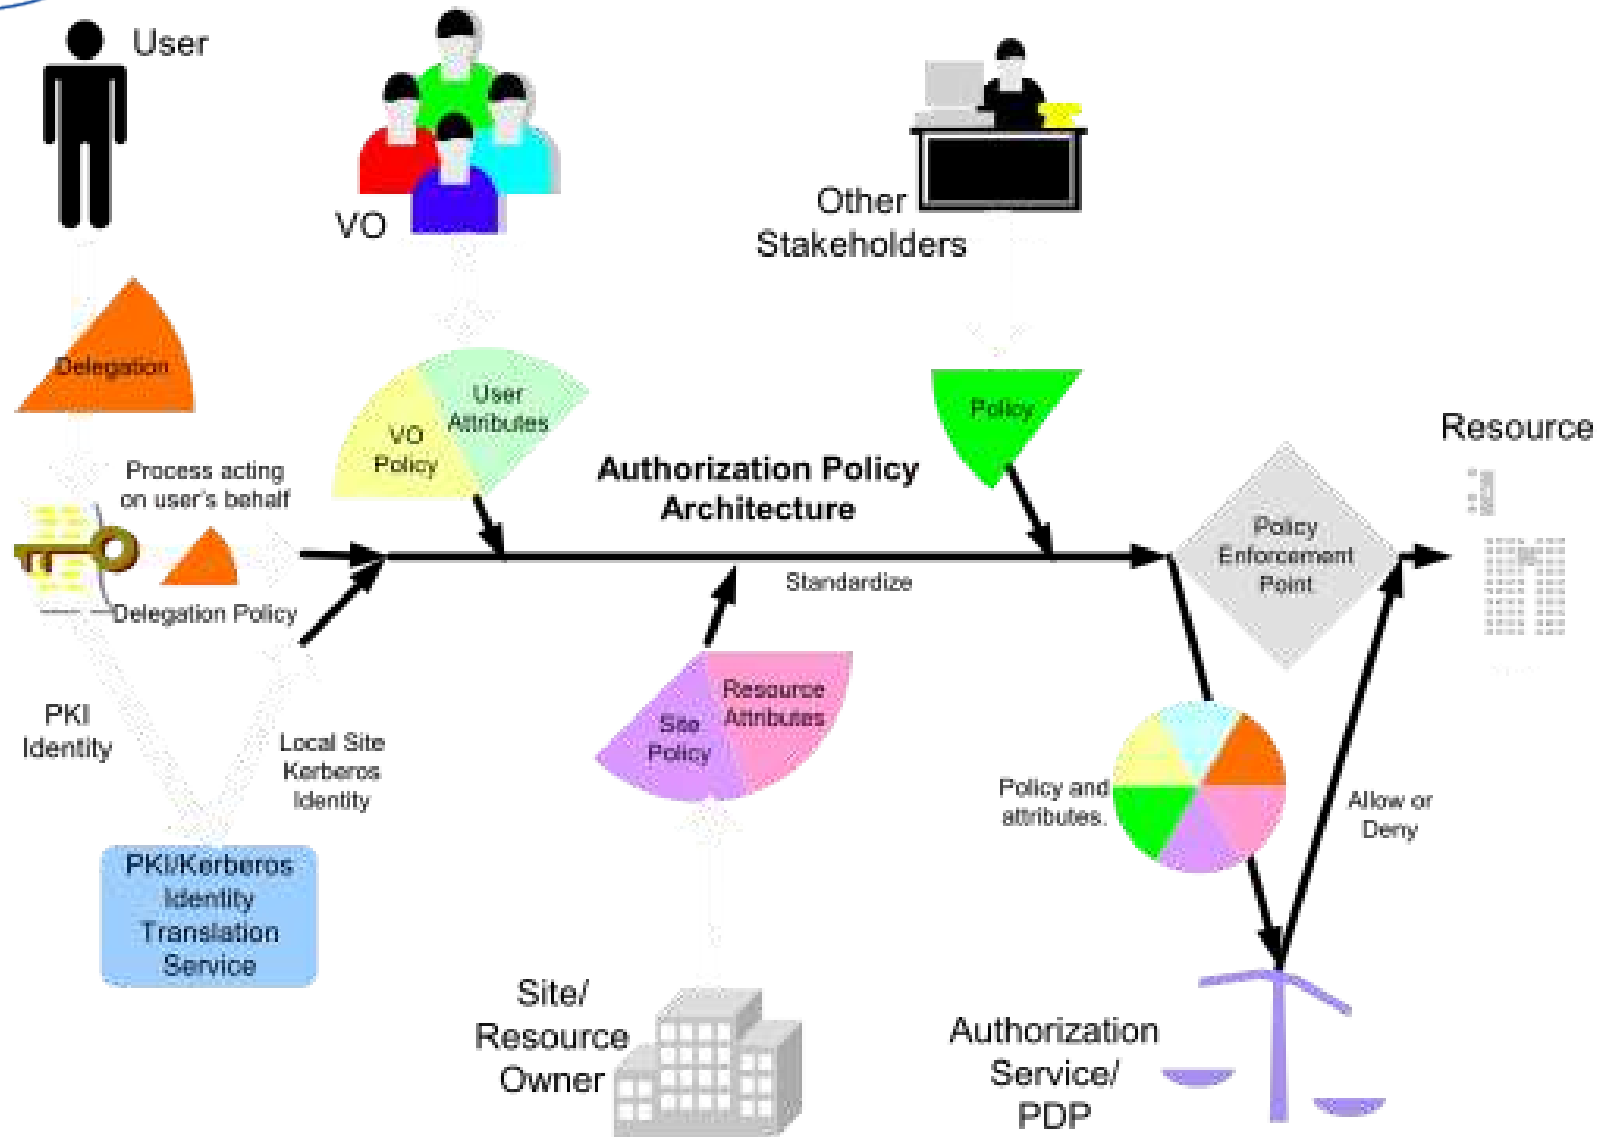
User

VO

Other Stakeholders

Delegation

VO Policy

User Attributes

Policy

Resource

Authorization Policy Architecture

Process acting on user's behalf

Delegation Policy

Standardize

Policy Enforcement Point

PKI Identity

Local Site Kerberos Identity

Site Policy

Resource Attributes

Policy and attributes.

Allow or Deny

PKI/Kerberos Identity Translation Service

Site/ Resource Owner

Authorization Service/ PDP